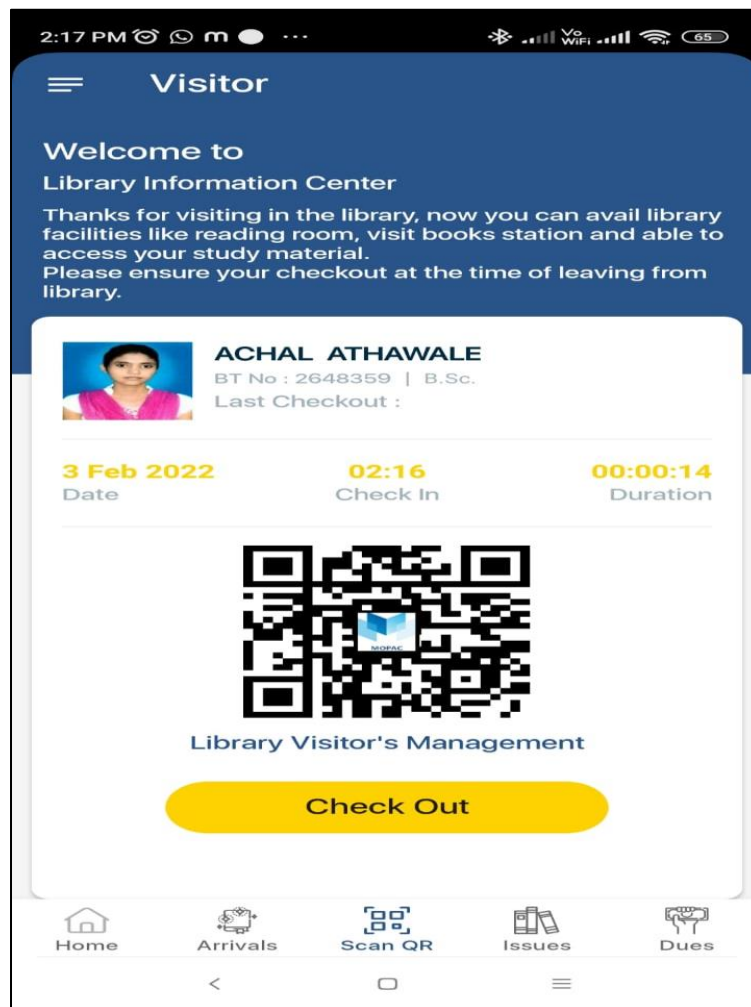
2:17 PM ... Vo WiFi 65

Visitor

Welcome to
Library Information Center

Thanks for visiting in the library, now you can avail library facilities like reading room, visit books station and able to access your study material.
Please ensure your checkout at the time of leaving from library.

ACHAL ATHAWALE
BT No : 2648359 | B.Sc.
Last Checkout :

3 Feb 2022
Date

02:16
Check In

00:00:14
Duration

MOPAC

Library Visitor's Management

Check Out

Home
Arrivals
Scan QR
Issues
Dues